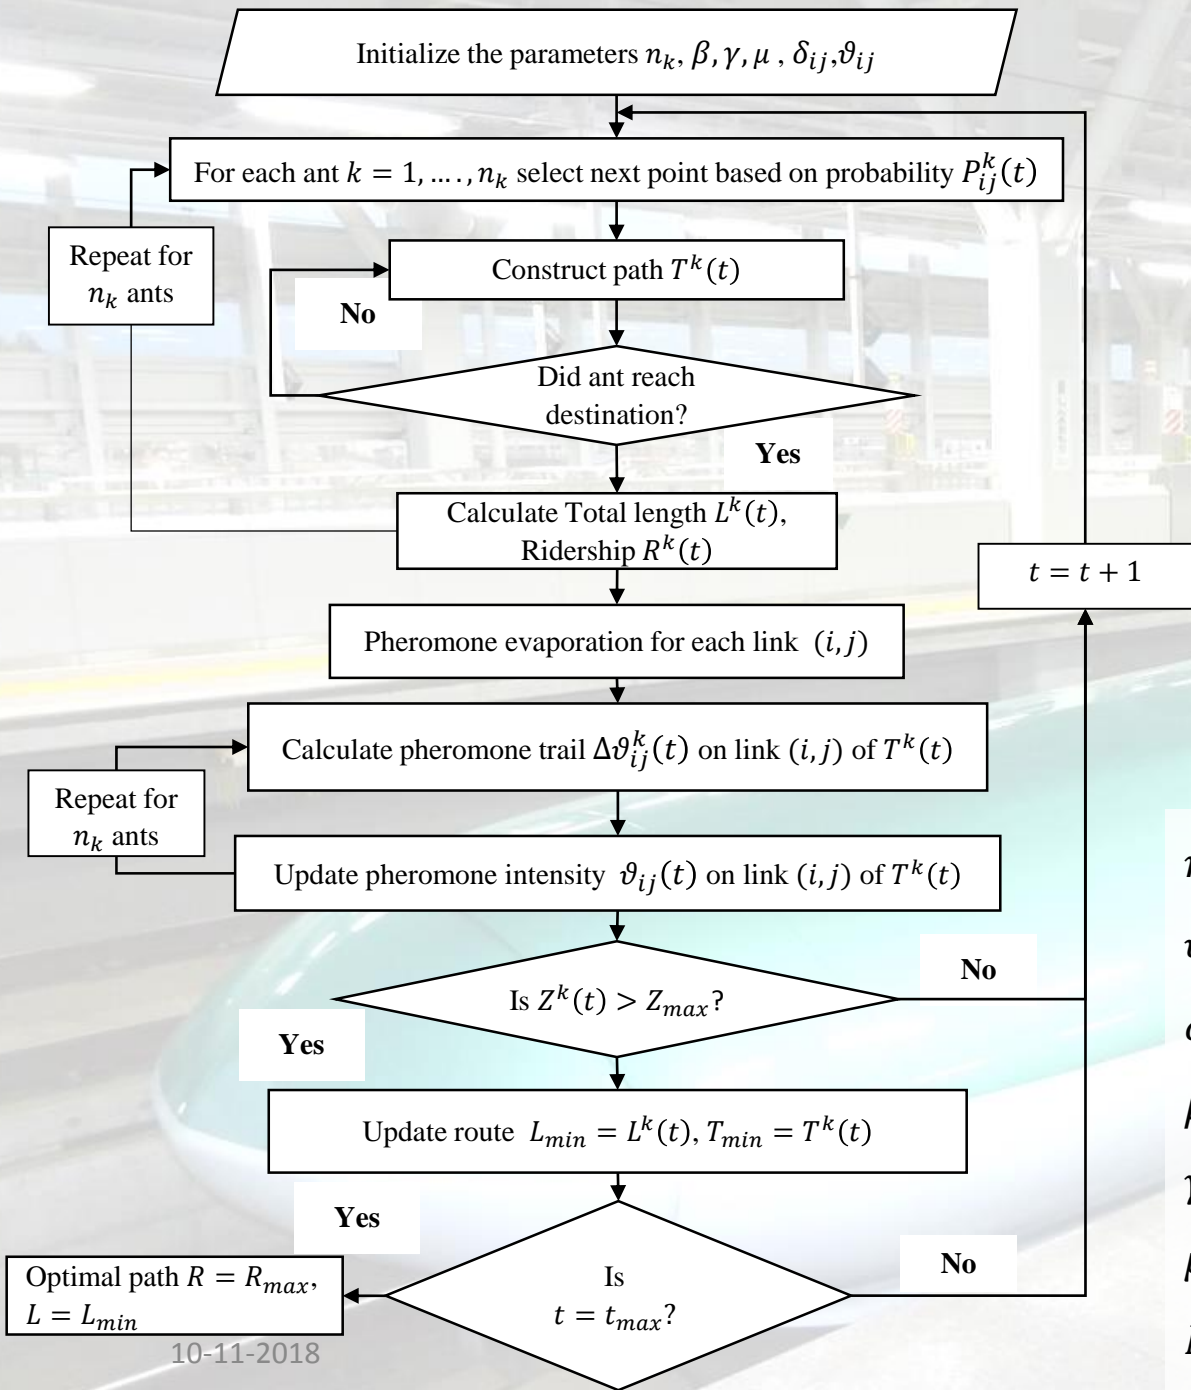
Initialize the parameters $n_k, \beta, \gamma, \mu, \delta_{ij}, \vartheta_{ij}$

For each ant $k = 1, \dots, n_k$ select next point based on probability $P_{ij}^k(t)$

Repeat for $n_k$ ants

Construct path $T^k(t)$

No

Did ant reach destination?

Yes

Calculate Total length $L^k(t)$, Ridership $R^k(t)$

$t = t + 1$

Pheromone evaporation for each link $(i, j)$

Calculate pheromone trail $\Delta\vartheta_{ij}^k(t)$ on link $(i, j)$ of $T^k(t)$

Repeat for $n_k$ ants

Update pheromone intensity $\vartheta_{ij}(t)$ on link $(i, j)$ of $T^k(t)$

No

Is $Z^k(t) > Z_{max}$?

Yes

Update route $L_{min} = L^k(t), T_{min} = T^k(t)$

Yes

No

Optimal path $R = R_{max}$, $L = L_{min}$

Is $t = t_{max}$?

10-11-2018

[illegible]